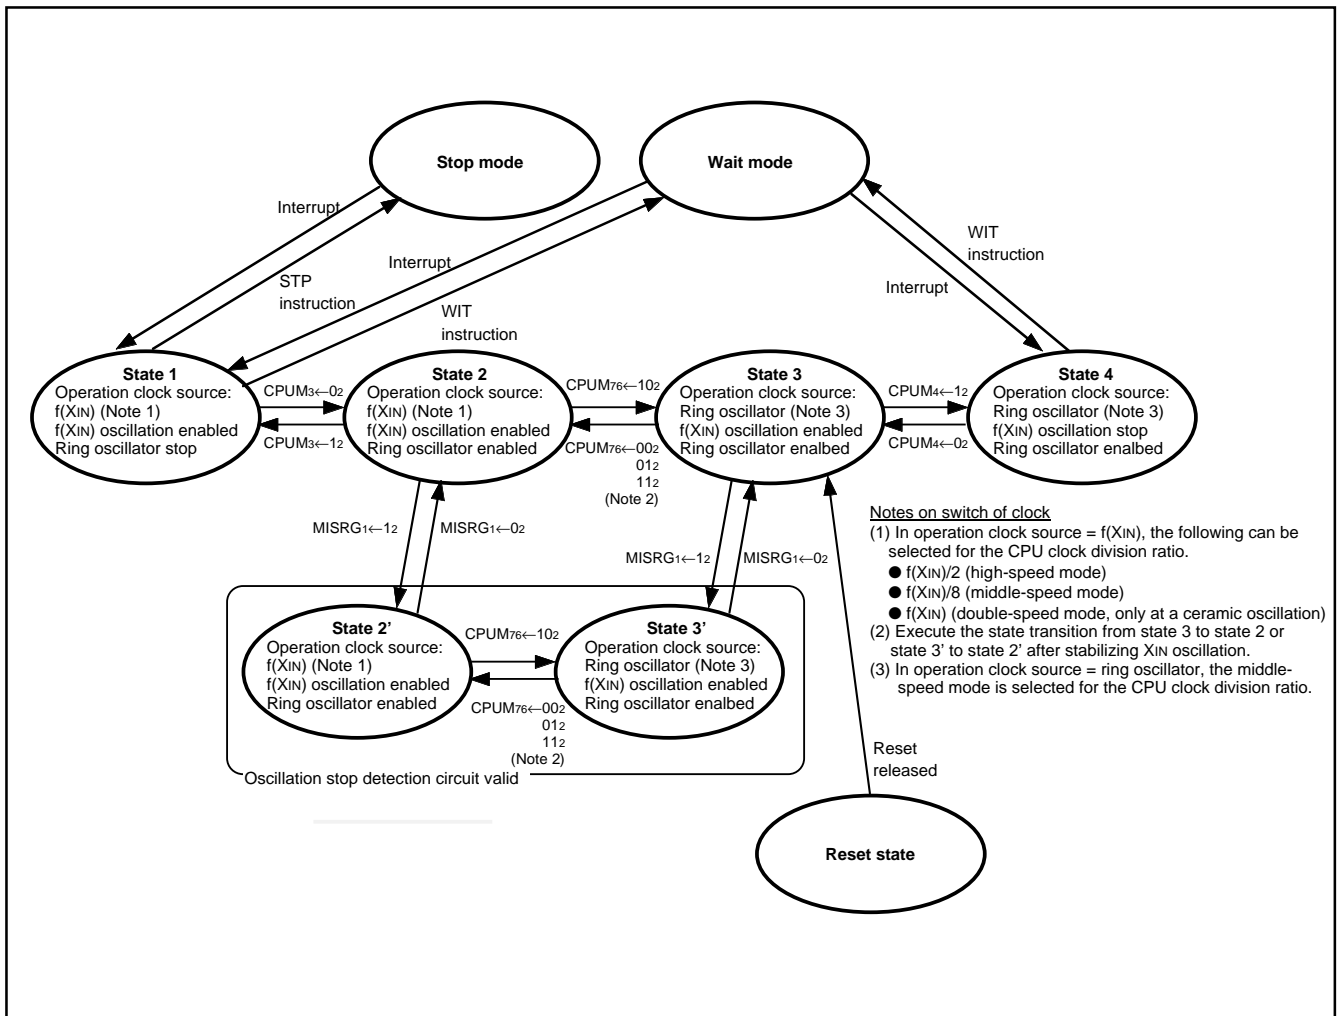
Stop mode

Wait mode

Interrupt

STP instruction

Interrupt

WIT instruction

WIT instruction

Interrupt

State 1
Operation clock source:
f(XIN) (Note 1)
f(XIN) oscillation enabled
Ring oscillator stop

$CPUM_3 \leftarrow 0_2$

$CPUM_3 \leftarrow 1_2$

State 2
Operation clock source:
f(XIN) (Note 1)
f(XIN) oscillation enabled
Ring oscillator enabled

$CPUM_{76} \leftarrow 10_2$

$CPUM_{76} \leftarrow 00_2$
$01_2$
$11_2$
(Note 2)

State 3
Operation clock source:
Ring oscillator (Note 3)
f(XIN) oscillation enabled
Ring oscillator enalbed

$CPUM_4 \leftarrow 1_2$

$CPUM_4 \leftarrow 0_2$

State 4
Operation clock source:
Ring oscillator (Note 3)
f(XIN) oscillation stop
Ring oscillator enalbed

$MISRG_1 \leftarrow 1_2$

$MISRG_1 \leftarrow 0_2$

$MISRG_1 \leftarrow 1_2$

$MISRG_1 \leftarrow 0_2$

Notes on switch of clock
(1) In operation clock source = f(XIN), the following can be selected for the CPU clock division ratio.
● f(XIN)/2 (high-speed mode)
● f(XIN)/8 (middle-speed mode)
● f(XIN) (double-speed mode, only at a ceramic oscillation)
(2) Execute the state transition from state 3 to state 2 or state 3' to state 2' after stabilizing XIN oscillation.
(3) In operation clock source = ring oscillator, the middle-speed mode is selected for the CPU clock division ratio.

State 2'
Operation clock source:
f(XIN) (Note 1)
f(XIN) oscillation enabled
Ring oscillator enabled

$CPUM_{76} \leftarrow 10_2$

$CPUM_{76} \leftarrow 00_2$
$01_2$
$11_2$
(Note 2)

State 3'
Operation clock source:
Ring oscillator (Note 3)
f(XIN) oscillation enabled
Ring oscillator enalbed

Oscillation stop detection circuit valid

Reset released

Reset state